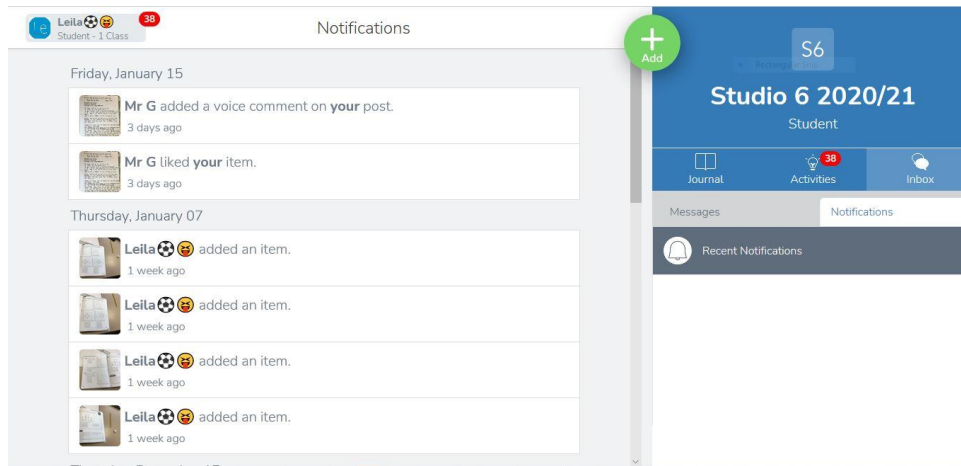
Leila⚽😝 38
Student - 1 Class

Notifications

Add

S6

Studio 6 2020/21
Student

Journal
38 Activities
Inbox

Messages
Notifications

Recent Notifications

Friday, January 15

**Mr G** added a voice comment on **your** post.
3 days ago

**Mr G** liked **your** item.
3 days ago

Thursday, January 07

**Leila⚽😝** added an item.
1 week ago

**Leila⚽😝** added an item.
1 week ago

**Leila⚽😝** added an item.
1 week ago

**Leila⚽😝** added an item.
1 week ago